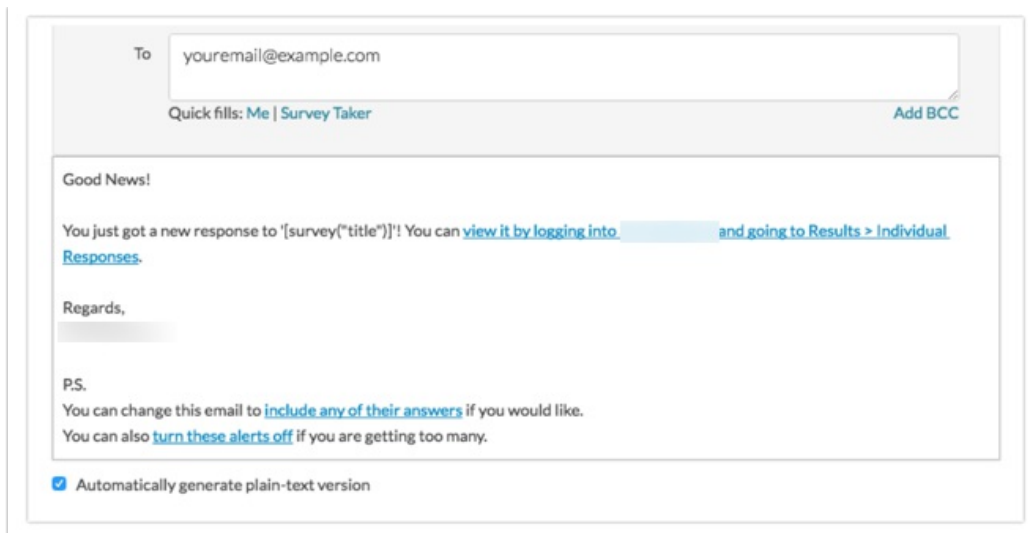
To

youremail@example.com

Quick fills: Me | Survey Taker

Add BCC

Good News!

You just got a new response to '[survey("title")]'! You can view it by logging into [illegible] and going to Results > Individual Responses.

Regards,
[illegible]

P.S.
You can change this email to include any of their answers if you would like.
You can also turn these alerts off if you are getting too many.

Automatically generate plain-text version